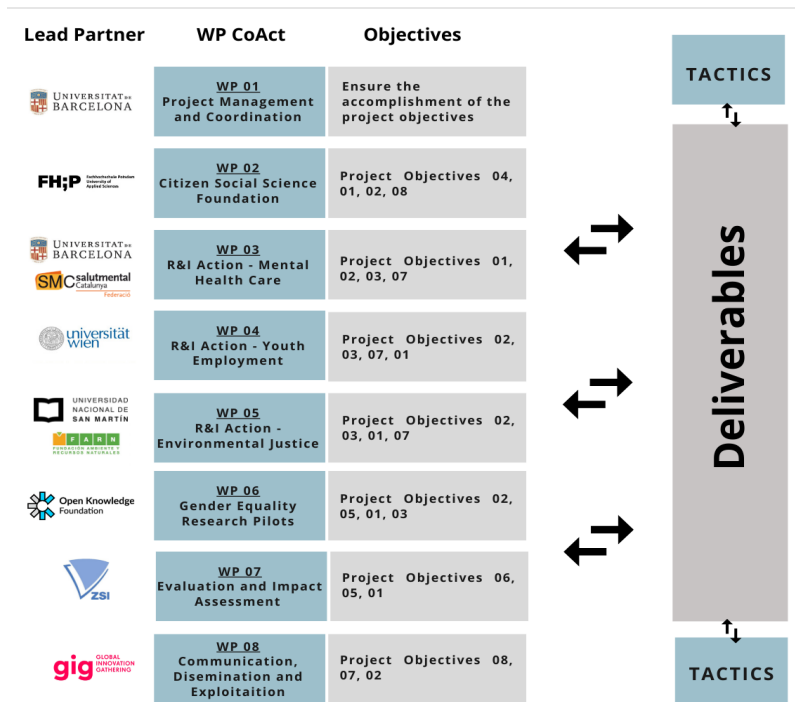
| Lead Partner | WP CoAct | Objectives |
|---|---|---|
| UNIVERSITAT DE BARCELONA | WP 01 Project Management and Coordination | Ensure the accomplishment of the project objectives |
| FH;P Fachhochschule Potsdam University of Applied Sciences | WP 02 Citizen Social Science Foundation | Project Objectives 04, 01, 02, 08 |
| UNIVERSITAT DE BARCELONA / SMC salutmental Catalunya Federació | WP 03 R&I Action - Mental Health Care | Project Objectives 01, 02, 03, 07 |
| universität wien | WP 04 R&I Action - Youth Employment | Project Objectives 02, 03, 07, 01 |
| UNIVERSIDAD NACIONAL DE SAN MARTÍN / FARN FUNDACIÓN AMBIENTE Y RECURSOS NATURALES | WP 05 R&I Action - Environmental Justice | Project Objectives 02, 03, 01, 07 |
| Open Knowledge Foundation | WP 06 Gender Equality Research Pilots | Project Objectives 02, 05, 01, 03 |
| ZSI | WP 07 Evaluation and Impact Assessment | Project Objectives 06, 05, 01 |
| gig GLOBAL INNOVATION GATHERING | WP 08 Communication, Disemination and Exploitaition | Project Objectives 08, 07, 02 |

TACTICS

Deliverables

TACTICS